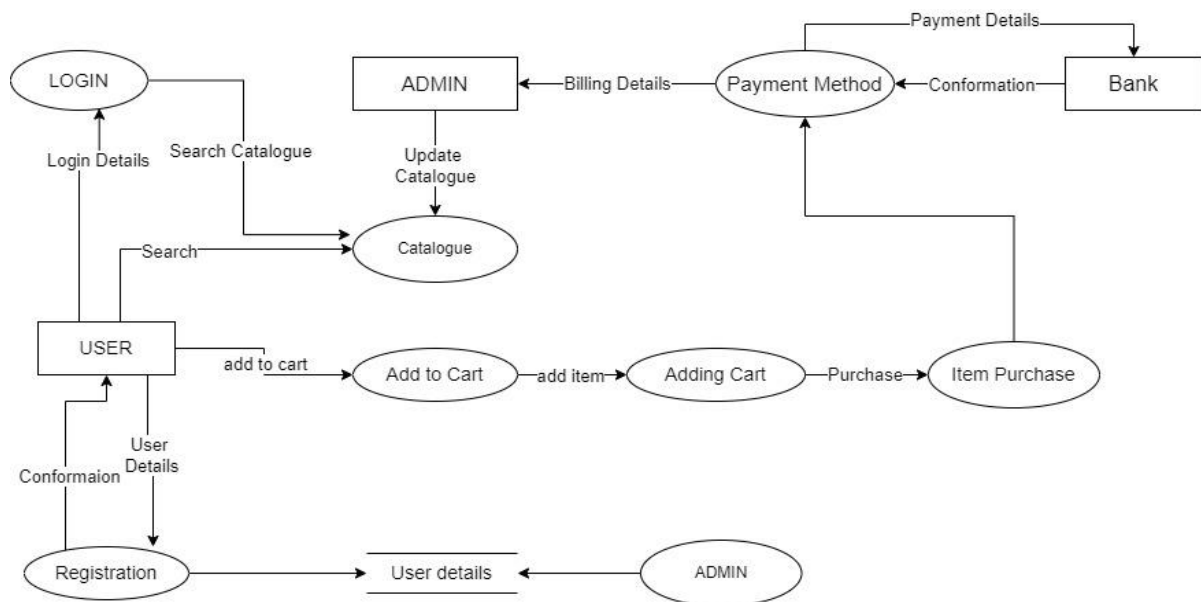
Payment Details

LOGIN

ADMIN

Billing Details

Payment Method

Conformation

Bank

Login Details

Search Catalogue

Update Catalogue

Search

Catalogue

USER

add to cart

Add to Cart

add item

Adding Cart

Purchase

Item Purchase

Conformaion

User Details

Registration

User details

ADMIN